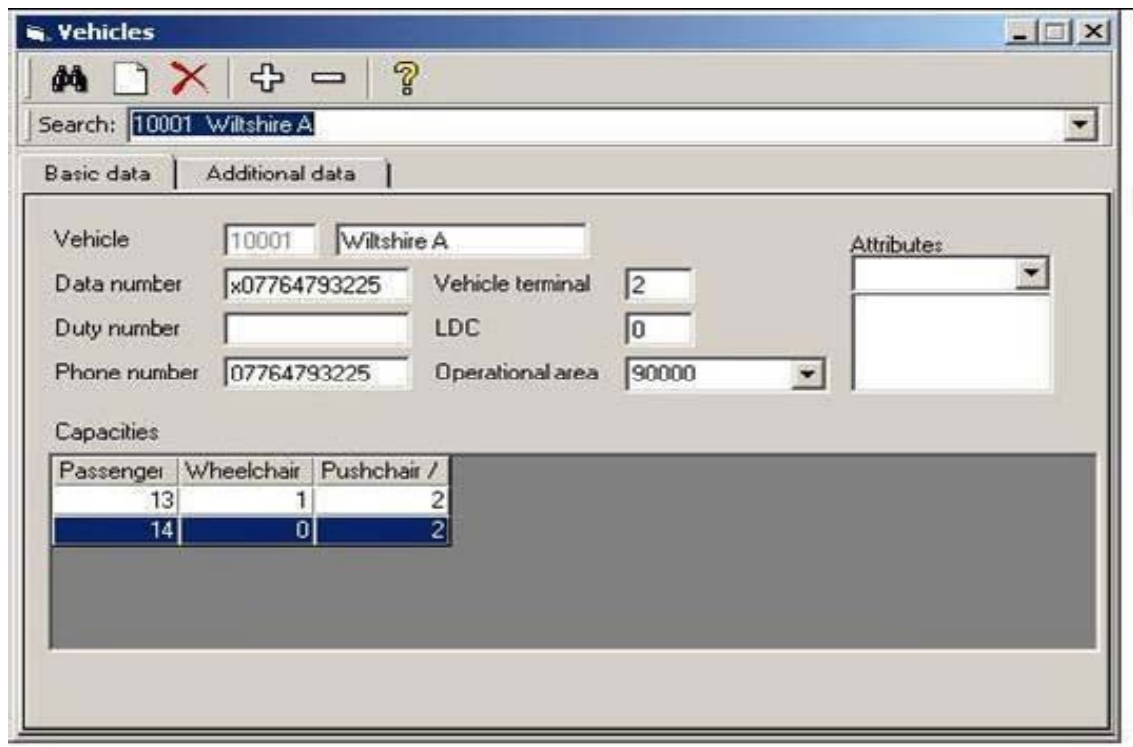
Vehicles

Search: 10001 Wiltshire A

Basic data | Additional data

Vehicle 10001 Wiltshire A

Data number x07764793225

Duty number

Phone number 07764793225

Vehicle terminal 2

LDC 0

Operational area 90000

Attributes

Capacities

| Passenger | Wheelchair | Pushchair / |
|---|---|---|
| 13 | 1 | 2 |
| 14 | 0 | 2 |